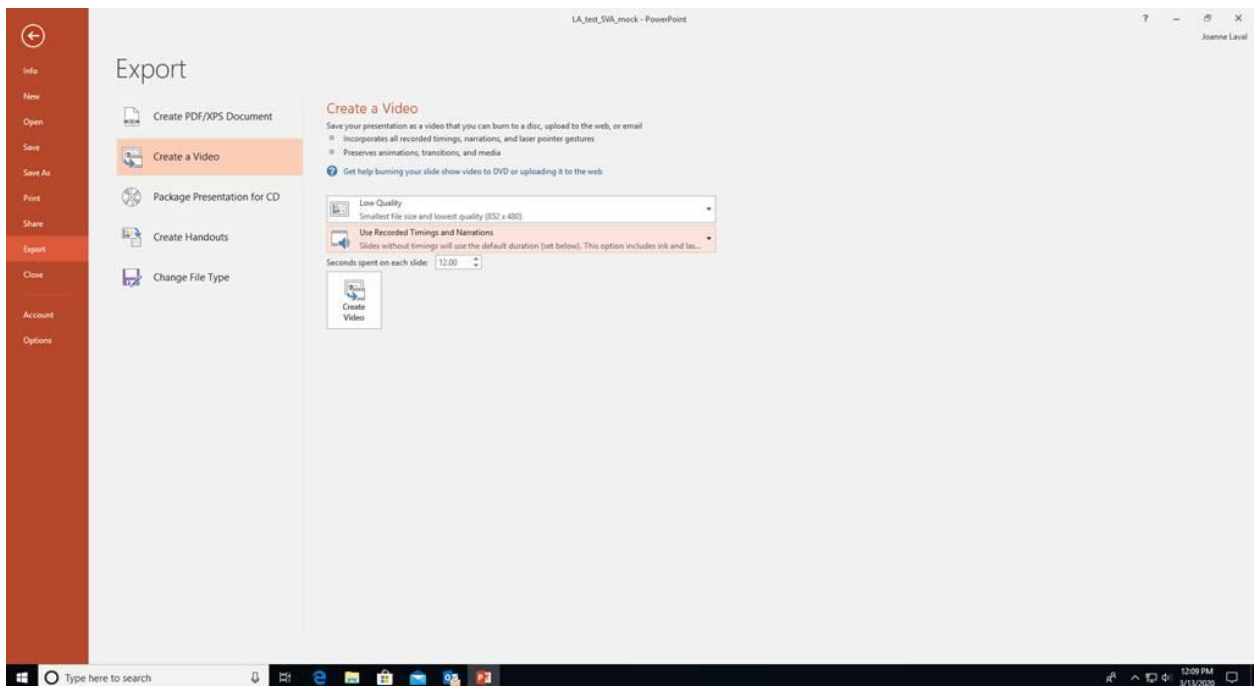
LA_test_SVA_mock - PowerPoint

?

Joanne Laval

Info
New
Open
Save
Save As
Print
Share
Export
Close
Account
Options

Export

Create PDF/XPS Document
Create a Video
Package Presentation for CD
Create Handouts
Change File Type

Create a Video

Save your presentation as a video that you can burn to a disc, upload to the web, or email
Incorporates all recorded timings, narrations, and laser pointer gestures
Preserves animations, transitions, and media

Get help burning your slide show video to DVD or uploading it to the web

Low Quality
Smallest file size and lowest quality (852 x 480)

Use Recorded Timings and Narrations
Slides without timings will use the default duration (set below). This option includes ink and las...

Seconds spent on each slide: 12.00

Create Video

Type here to search

12:09 PM
3/13/2020